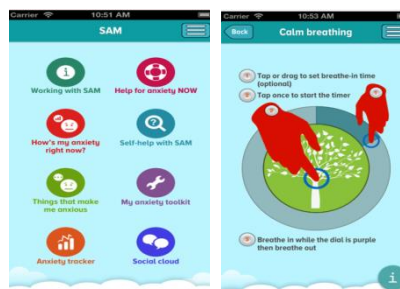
Carrier 10:51 AM

SAM

Working with SAM

Help for anxiety NOW

How's my anxiety right now?

Self-help with SAM

Things that make me anxious

My anxiety toolkit

Anxiety tracker

Social cloud

Carrier 10:53 AM

Back

Calm breathing

Tap or drag to set breathe-in time (optional)

Tap once to start the timer

Breathe in while the dial is purple then breathe out

i